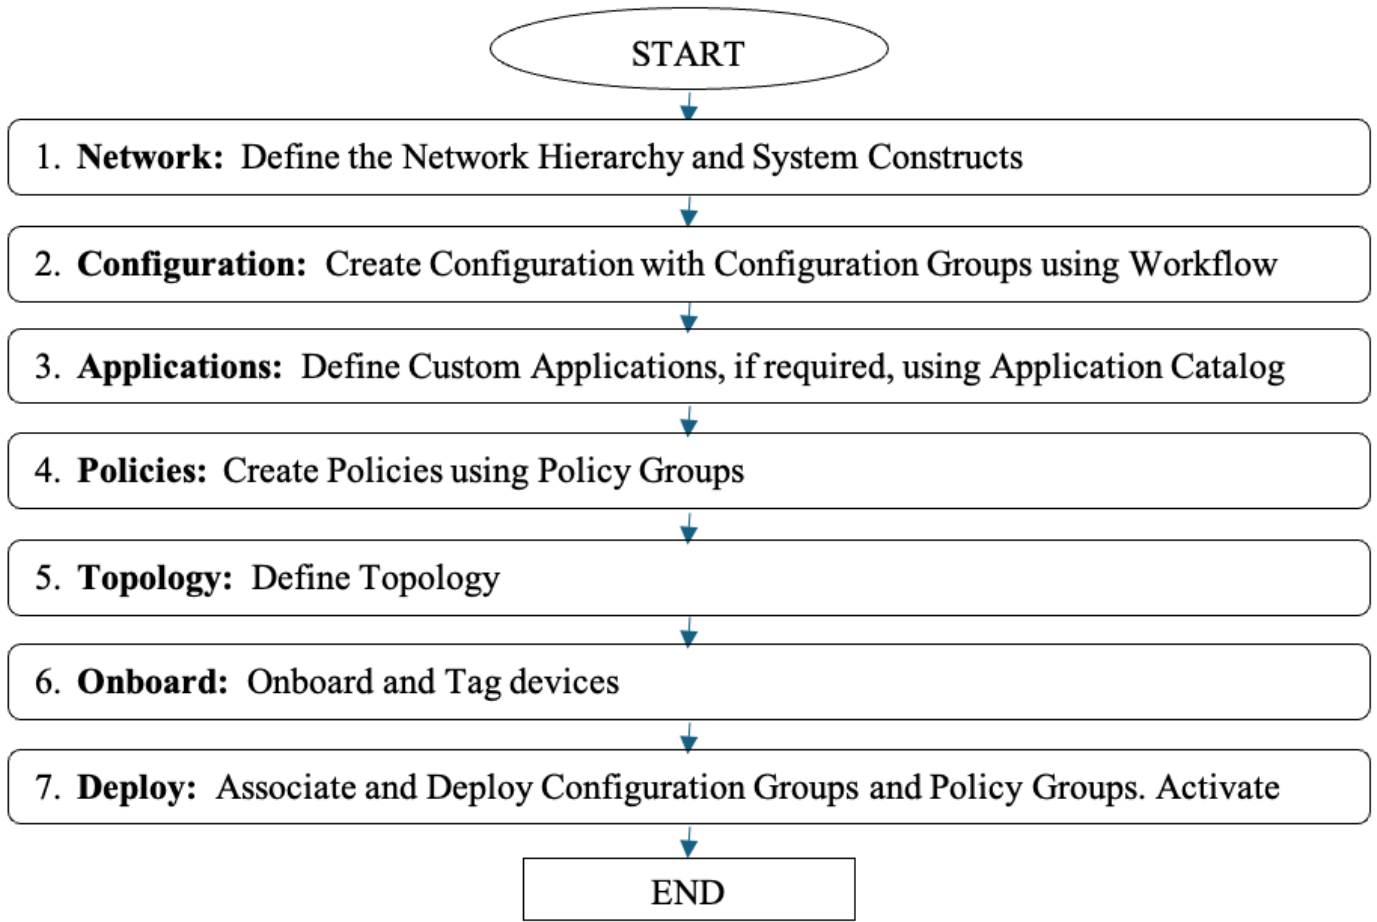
START

1. **Network:** Define the Network Hierarchy and System Constructs

2. **Configuration:** Create Configuration with Configuration Groups using Workflow

3. **Applications:** Define Custom Applications, if required, using Application Catalog

4. **Policies:** Create Policies using Policy Groups

5. **Topology:** Define Topology

6. **Onboard:** Onboard and Tag devices

7. **Deploy:** Associate and Deploy Configuration Groups and Policy Groups. Activate

END